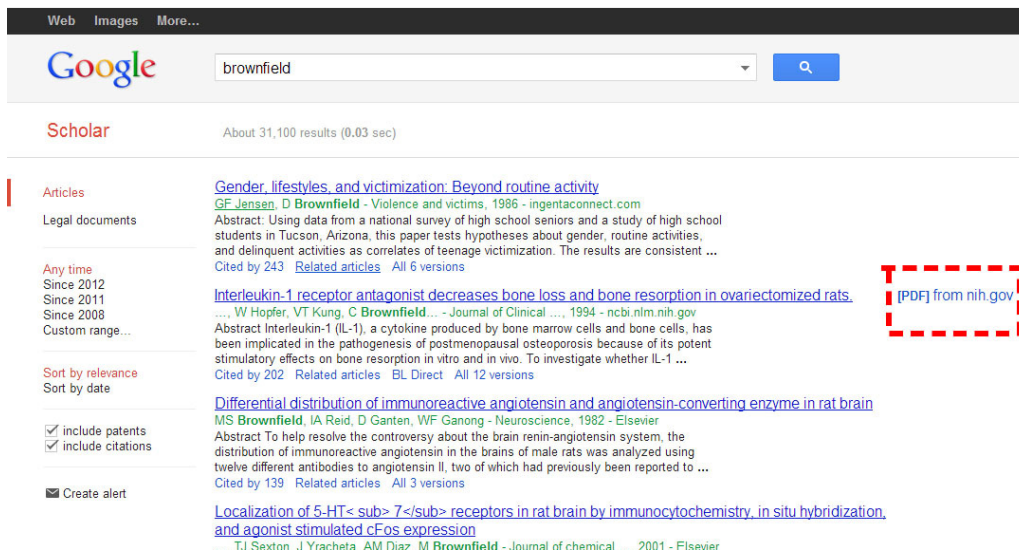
Web Images More...

Google

brownfield

Scholar

About 31,100 results (0.03 sec)

Articles
Legal documents

Any time
Since 2012
Since 2011
Since 2008
Custom range...

Sort by relevance
Sort by date

include patents
include citations

Create alert

Gender, lifestyles, and victimization: Beyond routine activity
GF Jensen, D Brownfield - Violence and victims, 1986 - ingentaconnect.com
Abstract: Using data from a national survey of high school seniors and a study of high school students in Tucson, Arizona, this paper tests hypotheses about gender, routine activities, and delinquent activities as correlates of teenage victimization. The results are consistent ...
Cited by 243 Related articles All 6 versions

Interleukin-1 receptor antagonist decreases bone loss and bone resorption in ovariectomized rats.
..., W Hopfer, VT Kung, C Brownfield... - Journal of Clinical ..., 1994 - ncbi.nlm.nih.gov
Abstract Interleukin-1 (IL-1), a cytokine produced by bone marrow cells and bone cells, has been implicated in the pathogenesis of postmenopausal osteoporosis because of its potent stimulatory effects on bone resorption in vitro and in vivo. To investigate whether IL-1 ...
Cited by 202 Related articles BL Direct All 12 versions

[PDF] from nih.gov

Differential distribution of immunoreactive angiotensin and angiotensin-converting enzyme in rat brain
MS Brownfield, IA Reid, D Ganten, WF Ganong - Neuroscience, 1982 - Elsevier
Abstract To help resolve the controversy about the brain renin-angiotensin system, the distribution of immunoreactive angiotensin in the brains of male rats was analyzed using twelve different antibodies to angiotensin II, two of which had previously been reported to ...
Cited by 139 Related articles All 3 versions

Localization of 5-HT< sub> 7</sub> receptors in rat brain by immunocytochemistry, in situ hybridization, and agonist stimulated cFos expression
... TJ Sexton, J Yracheta, AM Diaz, M Brownfield - Journal of chemical ..., 2001 - Elsevier